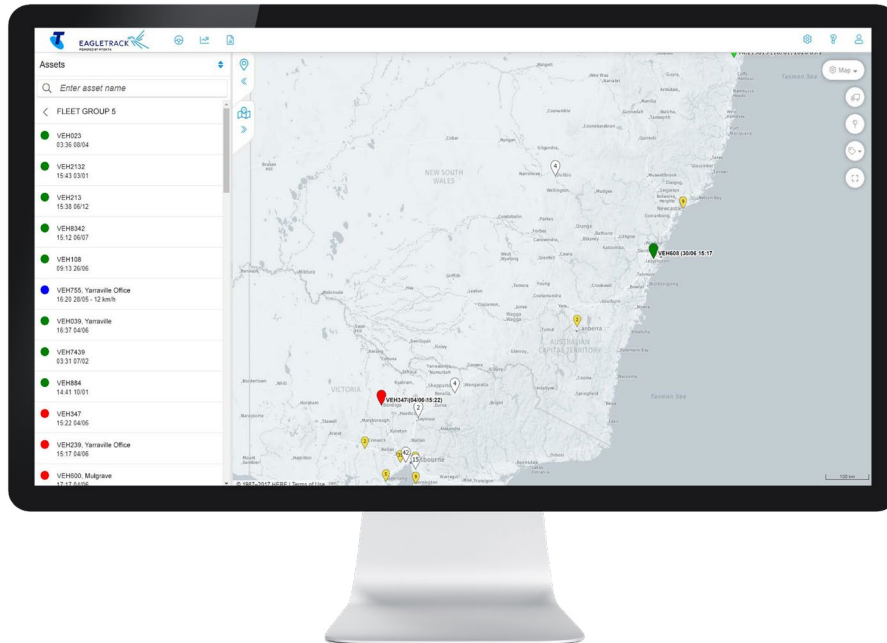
EAGLETRACK
POWERED BY MTDATA

Assets

Enter asset name

FLEET GROUP 5

VEH023
03:36 08/04

VEH2132
15:43 03/01

VEH213
15:38 06/12

VEH8342
15:12 06/07

VEH108
09:13 26/06

VEH755, Yarraville Office
16:20 28/05 - 12 km/h

VEH039, Yarraville
16:37 04/06

VEH7439
03:31 07/02

VEH884
14:41 10/01

VEH347
15:22 04/06

VEH239, Yarraville Office
15:17 04/06

VEH600, Mulgrave
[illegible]

Map

Tasman Sea

NEW SOUTH WALES

VEH608 (30/06 15:17

AUSTRALIAN CAPITAL TERRITORY

Canberra

VICTORIA

VEH347 (04/06 15:22)

Melbourne

Tasman Sea

4

2

4

2

2

3

13

© 1987–2017 HERE | Terms of Use

100 km